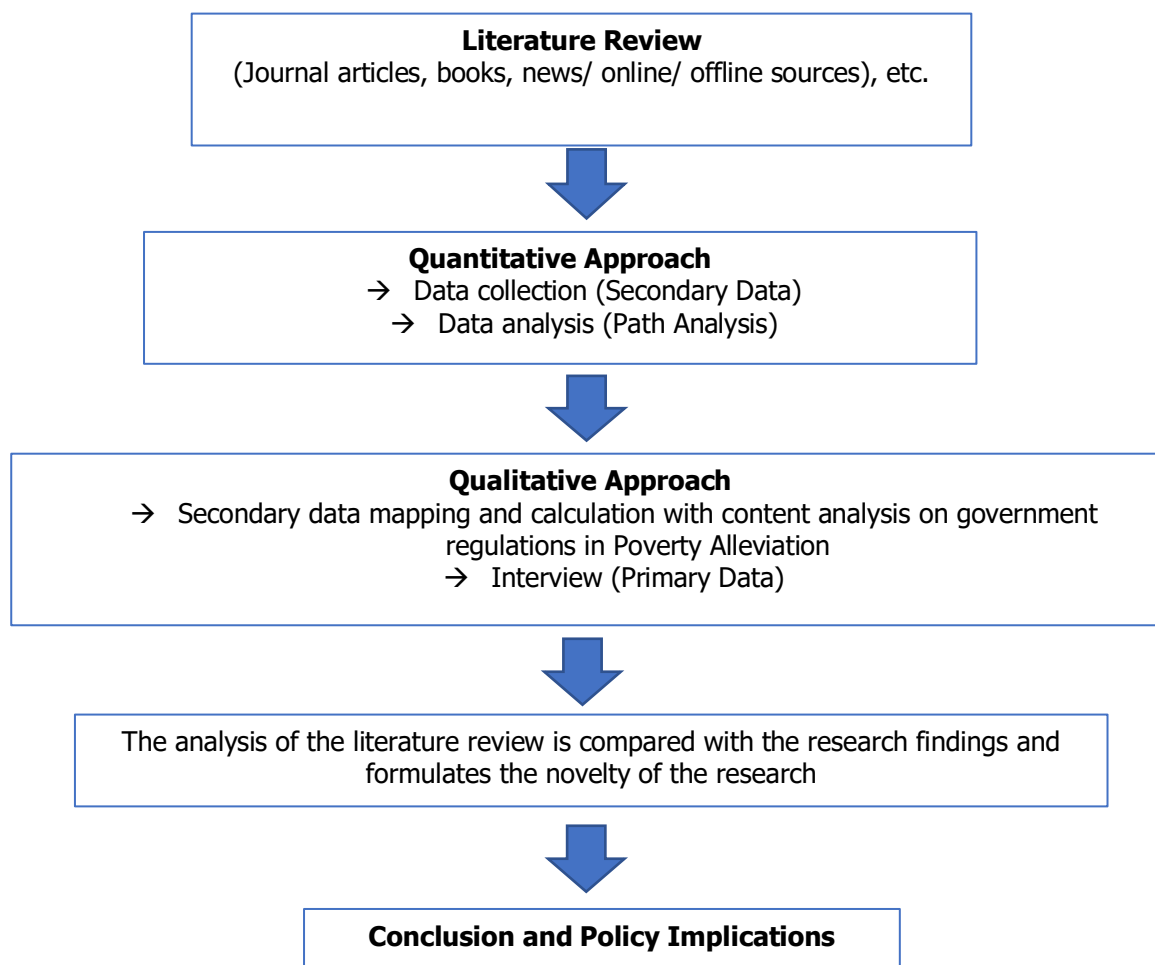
**Literature Review**
(Journal articles, books, news/ online/ offline sources), etc.

**Quantitative Approach**
→ Data collection (Secondary Data)
→ Data analysis (Path Analysis)

**Qualitative Approach**
→ Secondary data mapping and calculation with content analysis on government regulations in Poverty Alleviation
→ Interview (Primary Data)

The analysis of the literature review is compared with the research findings and formulates the novelty of the research

**Conclusion and Policy Implications**